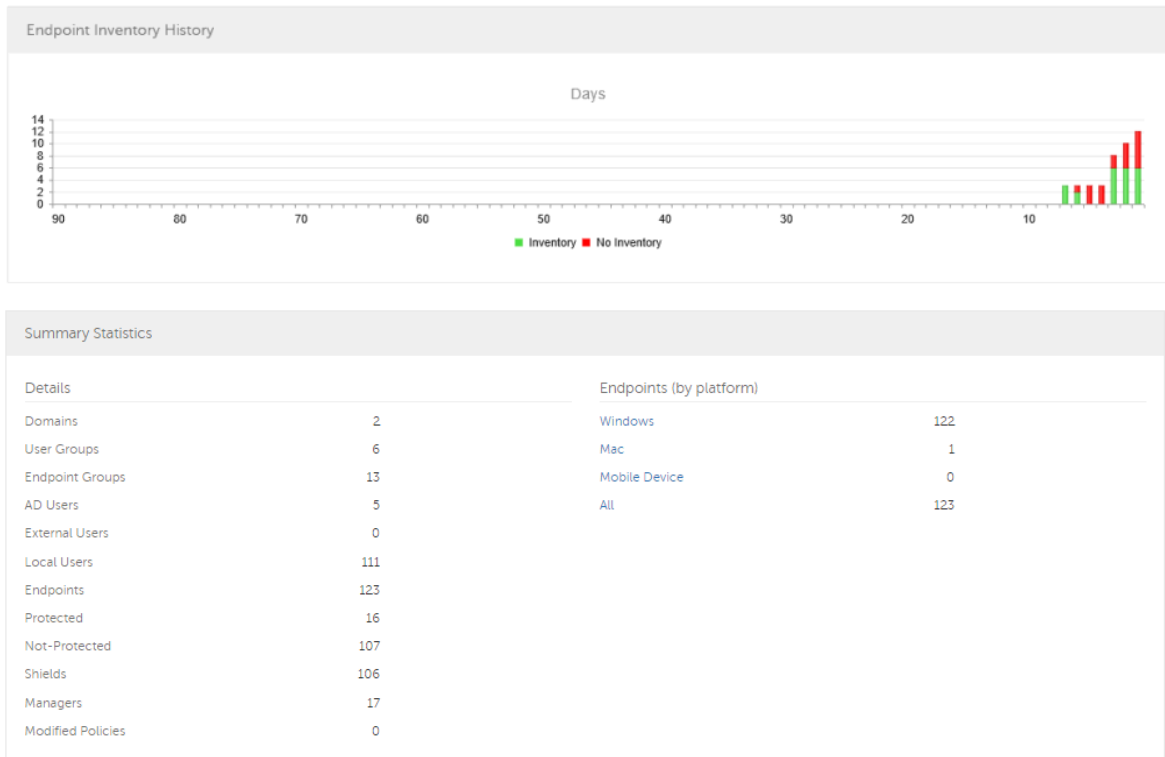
Endpoint Inventory History

Days

14
12
10
8
6
4
2
0

90 80 70 60 50 40 30 20 10

Inventory No Inventory

Summary Statistics

Details

| | |
|---|---|
| Domains | 2 |
| User Groups | 6 |
| Endpoint Groups | 13 |
| AD Users | 5 |
| External Users | 0 |
| Local Users | 111 |
| Endpoints | 123 |
| Protected | 16 |
| Not-Protected | 107 |
| Shields | 106 |
| Managers | 17 |
| Modified Policies | 0 |

Endpoints (by platform)

| | |
|---|---|
| Windows | 122 |
| Mac | 1 |
| Mobile Device | 0 |
| All | 123 |